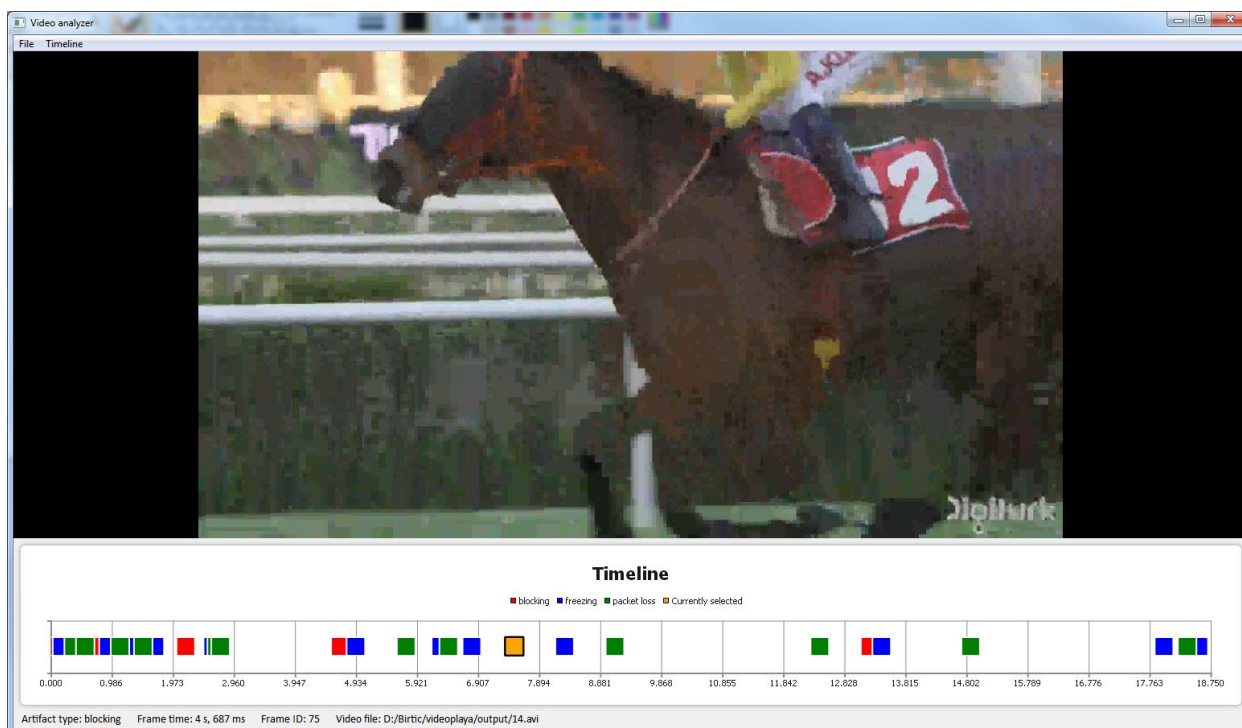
Video analyzer

File Timeline

Digiturk

Timeline

blocking freezing packet loss Currently selected

0.000 0.986 1.973 2.960 3.947 4.934 5.921 6.907 7.894 8.881 9.868 10.855 11.842 12.828 13.815 14.802 15.789 16.776 17.763 18.750

Artifact type: blocking Frame time: 4 s, 687 ms Frame ID: 75 Video file: D:/Birtic/videoplaya/output/14.avi